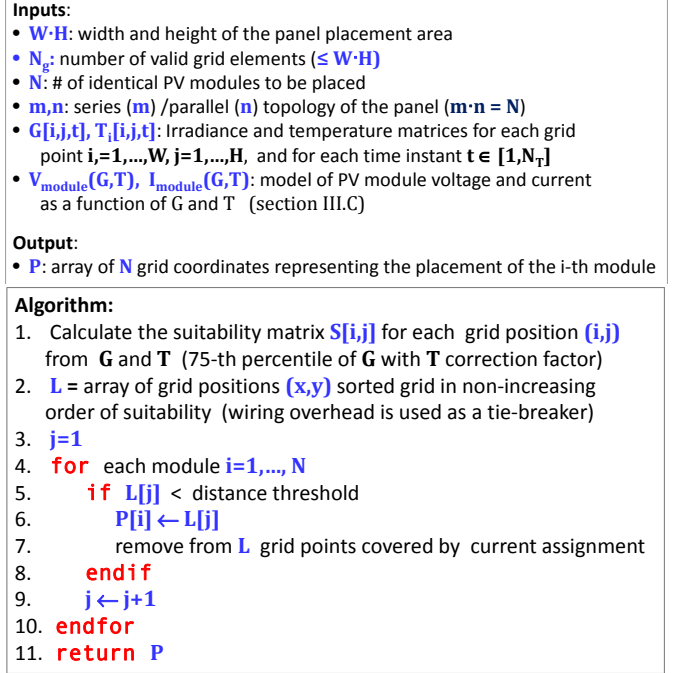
**Inputs**:
- **W·H**: width and height of the panel placement area
- $N_g$: number of valid grid elements (≤ **W·H**)
- **N**: # of identical PV modules to be placed
- **m,n**: series (**m**) /parallel (**n**) topology of the panel (**m·n = N**)
- **G[i,j,t], $T_i$[i,j,t]**: Irradiance and temperature matrices for each grid point **i,=1,…,W, j=1,…,H**, and for each time instant **t ∈ [1,$N_T$]**
- **$V_{module}$(G,T), $I_{module}$(G,T)**: model of PV module voltage and current as a function of G and T (section III.C)

**Output**:
- **P**: array of **N** grid coordinates representing the placement of the i-th module

**Algorithm:**
1. Calculate the suitability matrix **S[i,j]** for each grid position **(i,j)** from **G** and **T** (75-th percentile of **G** with **T** correction factor)
2. **L** = array of grid positions **(x,y)** sorted grid in non-increasing order of suitability (wiring overhead is used as a tie-breaker)
3. **j=1**
4. **for** each module **i=1,…, N**
5. **if L[j]** < distance threshold
6. **P[i] ← L[j]**
7. remove from **L** grid points covered by current assignment
8. **endif**
9. **j ← j+1**
10. **endfor**
11. **return P**